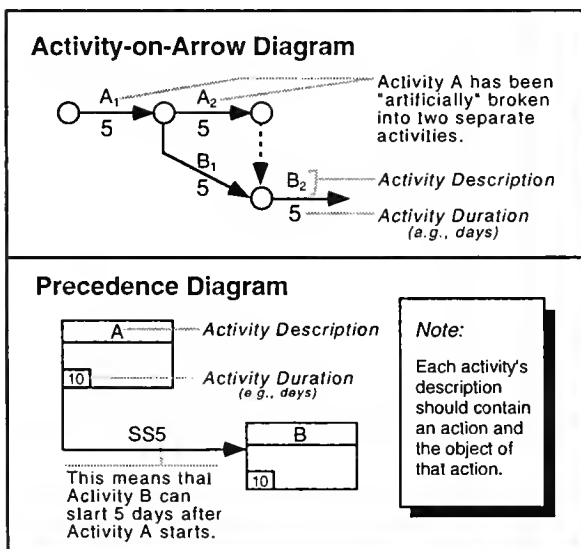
Activity-on-Arrow Diagram

$A_1$
5
$A_2$
5
$B_1$
5
$B_2$
5

Activity A has been "artificially" broken into two separate activities.

Activity Description

Activity Duration (e.g., days)

Precedence Diagram

A
10
Activity Description
Activity Duration (e.g., days)
SS5
B
10

This means that Activity B can start 5 days after Activity A starts.

Note:

Each activity's description should contain an action and the object of that action.